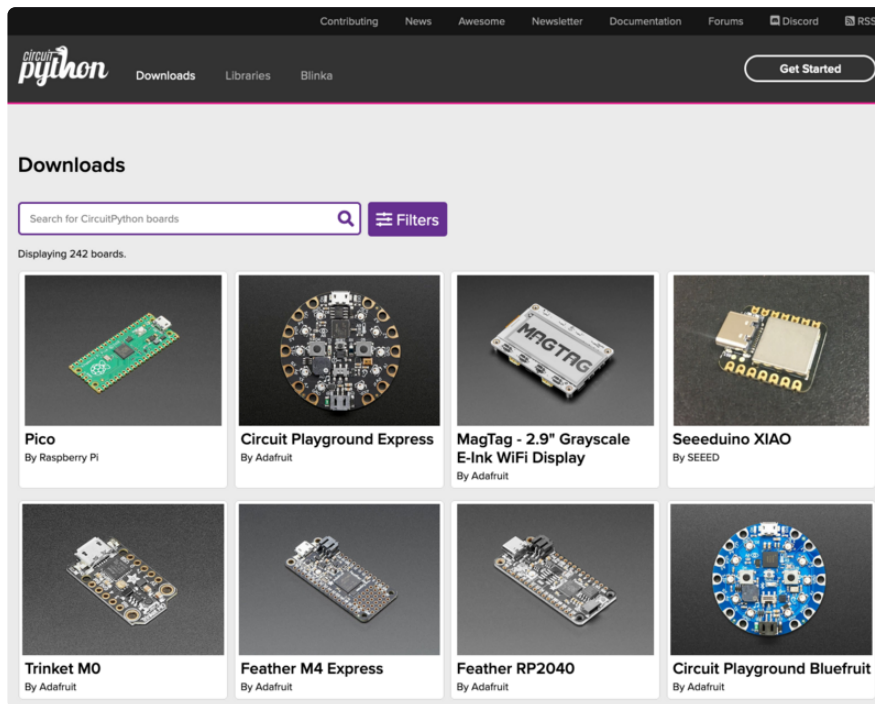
Contributing News Awesome Newsletter Documentation Forums Discord RSS

circuit python Downloads Libraries Blinka Get Started

Downloads

Search for CircuitPython boards

Filters

Displaying 242 boards.

MAGTAG

Pico
By Raspberry Pi

Circuit Playground Express
By Adafruit

MagTag - 2.9" Grayscale E-Ink WiFi Display
By Adafruit

Seeeduino XIAO
By SEEED

Trinket M0
By Adafruit

Feather M4 Express
By Adafruit

Feather RP2040
By Adafruit

Circuit Playground Bluefruit
By Adafruit